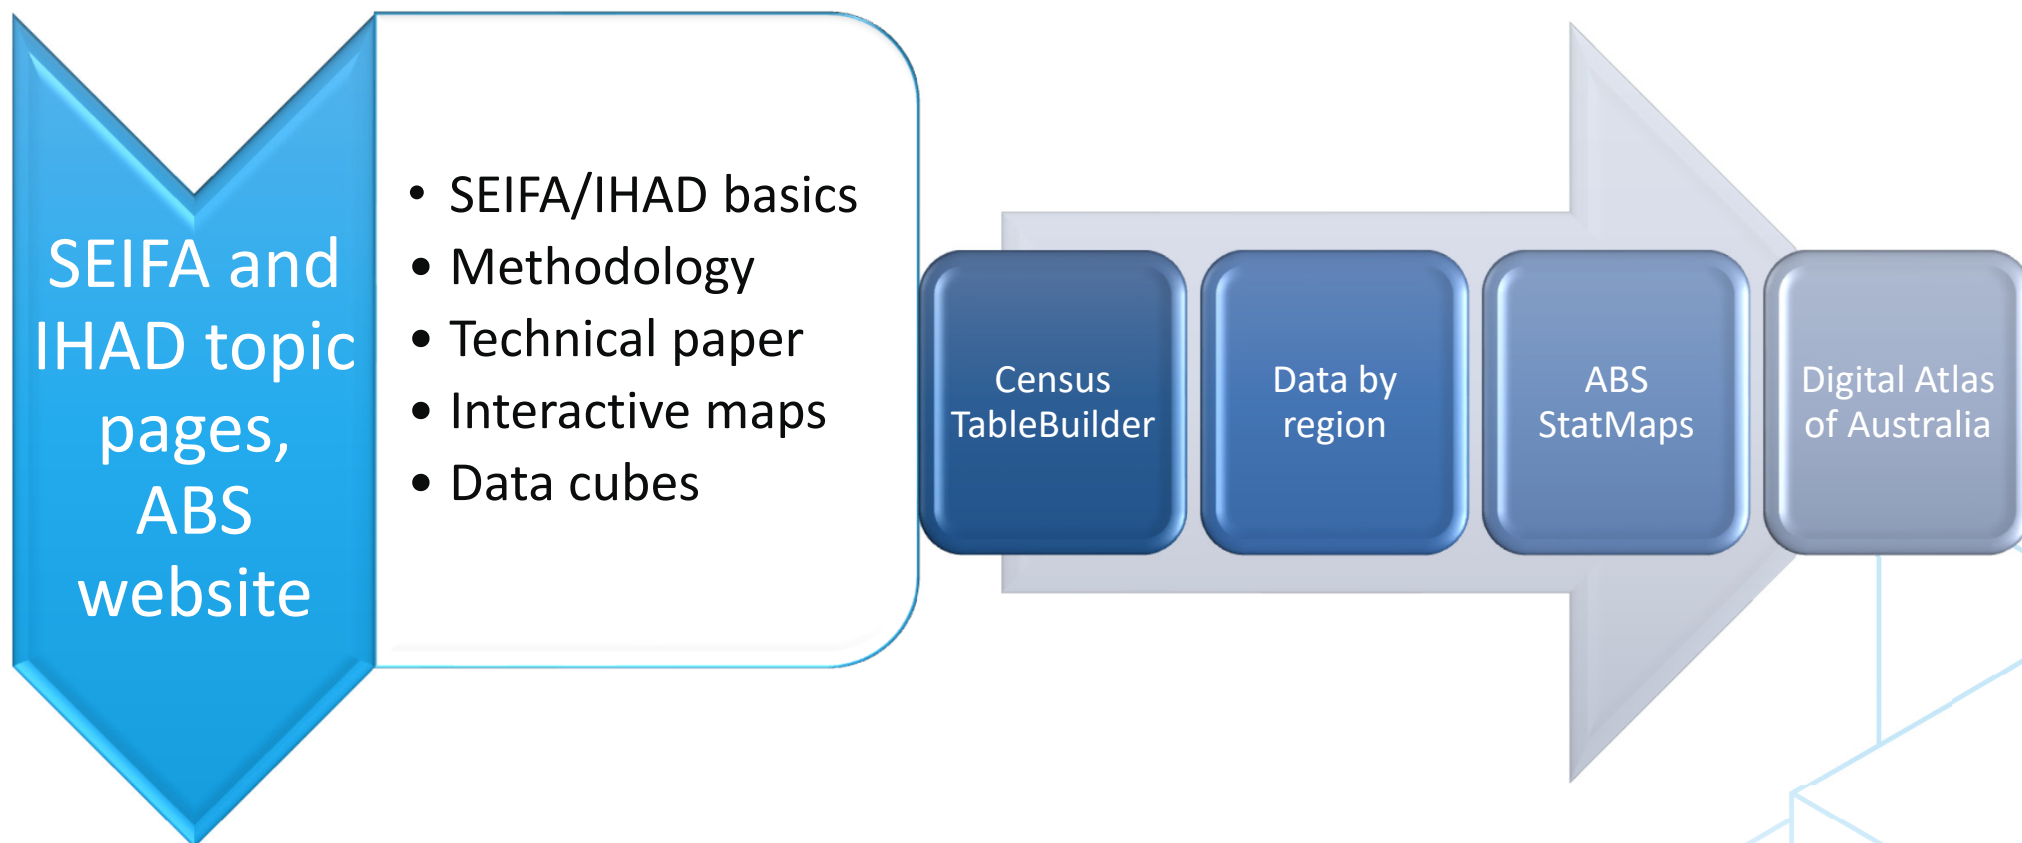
SEIFA and IHAD topic pages, ABS website

- SEIFA/IHAD basics
- Methodology
- Technical paper
- Interactive maps
- Data cubes

Census TableBuilder

Data by region

ABS StatMaps

Digital Atlas of Australia